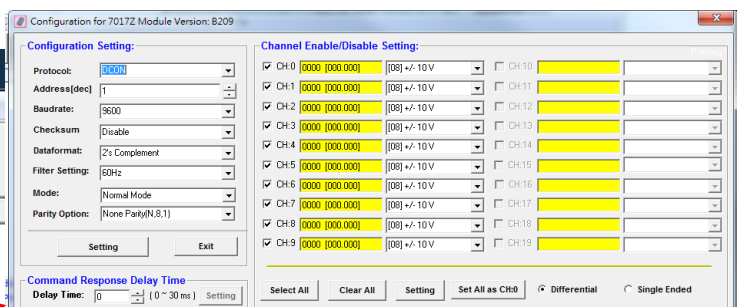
Configuration for 7017Z Module Version: B209

Configuration Setting:

Protocol: DCON

Address[dec] 1

Baudrate: 9600

Checksum Disable

Dataformat: 2's Complement

Filter Setting: 60Hz

Mode: Normal Mode

Parity Option: None Parity(N,8,1)

Setting Exit

Command Response Delay Time

Delay Time: 0 ( 0 ~ 30 ms ) Setting

Channel Enable/Disable Setting:

| | | | | |
|---|---|---|---|---|
| CH:0 | 0000 [000.000] | [08] +/- 10 V | CH:10 | |
| CH:1 | 0000 [000.000] | [08] +/- 10 V | CH:11 | |
| CH:2 | 0000 [000.000] | [08] +/- 10 V | CH:12 | |
| CH:3 | 0000 [000.000] | [08] +/- 10 V | CH:13 | |
| CH:4 | 0000 [000.000] | [08] +/- 10 V | CH:14 | |
| CH:5 | 0000 [000.000] | [08] +/- 10 V | CH:15 | |
| CH:6 | 0000 [000.000] | [08] +/- 10 V | CH:16 | |
| CH:7 | 0000 [000.000] | [08] +/- 10 V | CH:17 | |
| CH:8 | 0000 [000.000] | [08] +/- 10 V | CH:18 | |
| CH:9 | 0000 [000.000] | [08] +/- 10 V | CH:19 | |

Select All Clear All Setting Set All as CH:0 Differential Single Ended